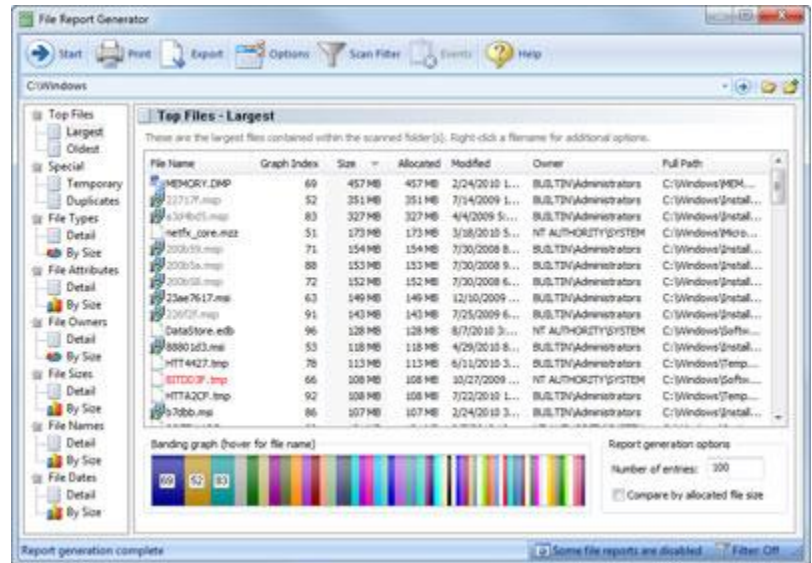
File Report Generator

Start Print Export Options Scan Filter Events Help

C:\Windows

Top Files
Largest
Oldest
Special
Temporary
Duplicates
File Types
Detail
By Size
File Attributes
Detail
By Size
File Owners
Detail
By Size
File Sizes
Detail
By Size
File Names
Detail
By Size
File Dates
Detail
By Size

Top Files - Largest

These are the largest files contained within the scanned folder(s). Right click a filename for additional options.

| File Name | Graph Index | Size | Allocated | Modified | Owner | Full Path |
|---|---|---|---|---|---|---|
| MEMORY.DMP | 69 | 457 MB | 457 MB | 2/24/2010 1... | BUILTIN\Administrators | C:\Windows\MEM... |
| 22717f.msp | 52 | 351 MB | 351 MB | 7/14/2009 1... | BUILTIN\Administrators | C:\Windows\Install... |
| e3d4bd5.msp | 83 | 327 MB | 327 MB | 4/4/2009 5:... | BUILTIN\Administrators | C:\Windows\Install... |
| netfx_core.mzz | 51 | 173 MB | 173 MB | 3/18/2010 5... | NT AUTHORITY\SYSTEM | C:\Windows\Micro... |
| 200b59.msp | 71 | 154 MB | 154 MB | 7/30/2008 8... | BUILTIN\Administrators | C:\Windows\Install... |
| 200b5a.msp | 88 | 153 MB | 153 MB | 7/30/2008 9... | BUILTIN\Administrators | C:\Windows\Install... |
| 200b58.msp | 72 | 152 MB | 152 MB | 7/30/2008 6... | BUILTIN\Administrators | C:\Windows\Install... |
| 23ae7617.msi | 63 | 149 MB | 149 MB | 12/10/2009 ... | BUILTIN\Administrators | C:\Windows\Install... |
| 226f2f.msp | 91 | 143 MB | 143 MB | 7/25/2009 6... | BUILTIN\Administrators | C:\Windows\Install... |
| DataStore.edb | 96 | 128 MB | 128 MB | 8/7/2010 3:... | NT AUTHORITY\SYSTEM | C:\Windows\Softw... |
| 88801d3.msi | 53 | 118 MB | 118 MB | 4/29/2010 8... | BUILTIN\Administrators | C:\Windows\Install... |
| HTT4427.tmp | 78 | 113 MB | 113 MB | 6/11/2010 3... | BUILTIN\Administrators | C:\Windows\Temp... |
| 81TDD3F.tmp | 66 | 108 MB | 108 MB | 10/27/2009 ... | NT AUTHORITY\SYSTEM | C:\Windows\Softw... |
| HTTA2CF.tmp | 92 | 108 MB | 108 MB | 7/22/2010 1... | BUILTIN\Administrators | C:\Windows\Temp... |
| o7dbb.msi | 86 | 107 MB | 107 MB | 2/24/2010 3... | BUILTIN\Administrators | C:\Windows\Install... |

Banding graph (hover for file name)
69 52 83

Report generation options
Number of entries: 100
Compare by allocated file size

Report generation complete
Some file reports are disabled
Filter Off